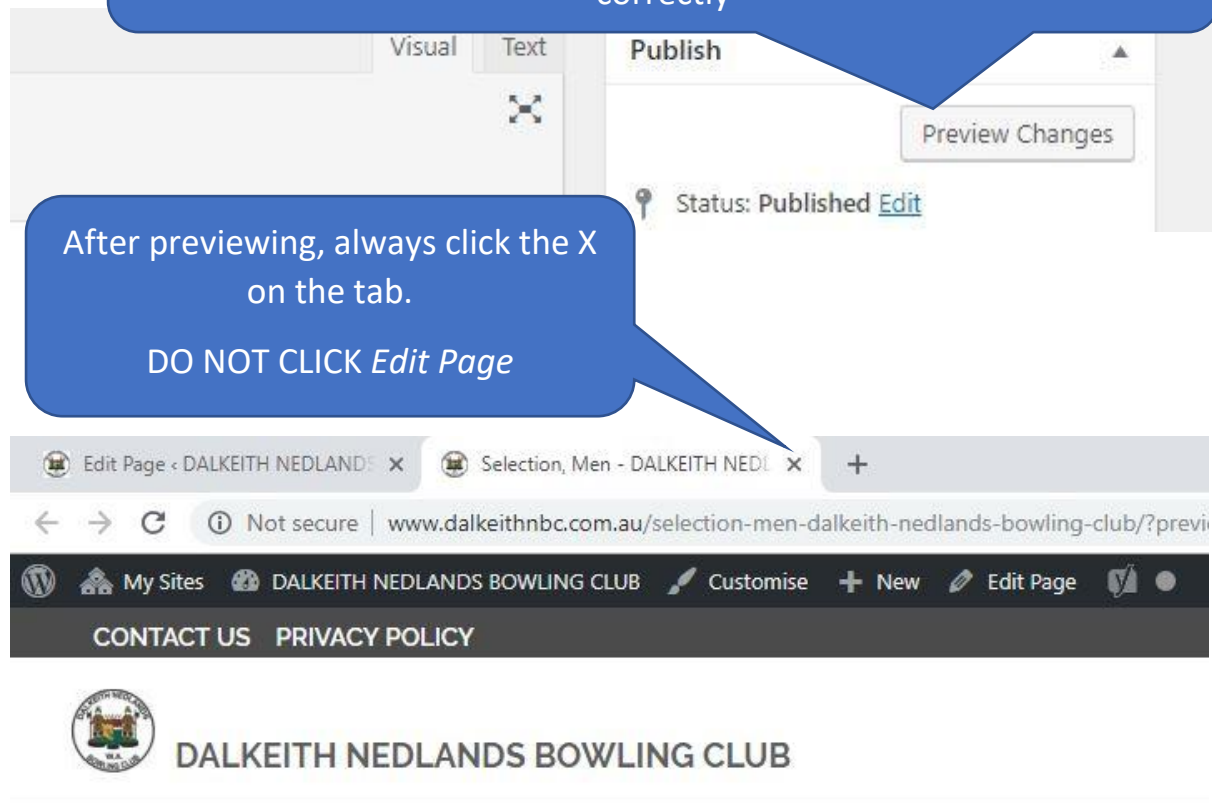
correctly

Visual Text

Publish

Preview Changes

Status: Published Edit

After previewing, always click the X on the tab.

DO NOT CLICK *Edit Page*

Edit Page ‹ DALKEITH NEDLANDS ×

Selection, Men - DALKEITH NEDL ×

+

Not secure | www.dalkeithnbc.com.au/selection-men-dalkeith-nedlands-bowling-club/?previ

My Sites DALKEITH NEDLANDS BOWLING CLUB Customise + New Edit Page

CONTACT US PRIVACY POLICY

DALKEITH NEDLANDS BOWLING CLUB